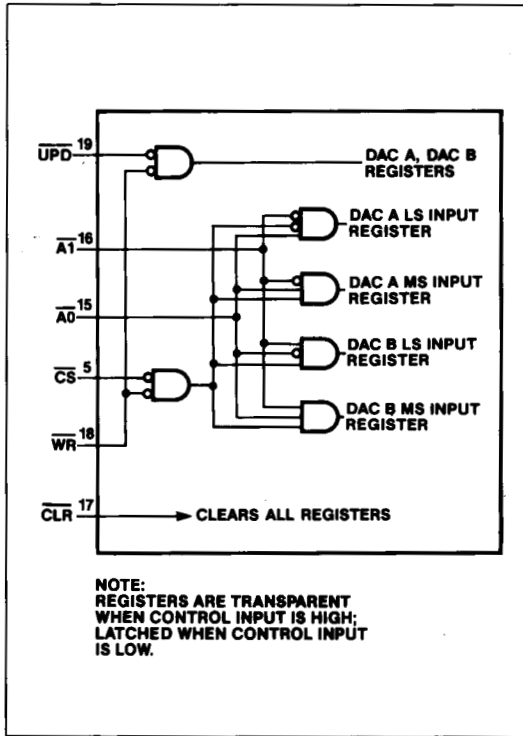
$\overline{UPD}$ 19

DAC A, DAC B REGISTERS

$\overline{A1}$ 16

DAC A LS INPUT REGISTER

DAC A MS INPUT REGISTER

$\overline{A0}$ 15

$\overline{CS}$ 5

DAC B LS INPUT REGISTER

DAC B MS INPUT REGISTER

$\overline{WR}$ 18

$\overline{CLR}$ 17

CLEARS ALL REGISTERS

NOTE:
REGISTERS ARE TRANSPARENT WHEN CONTROL INPUT IS HIGH; LATCHED WHEN CONTROL INPUT IS LOW.